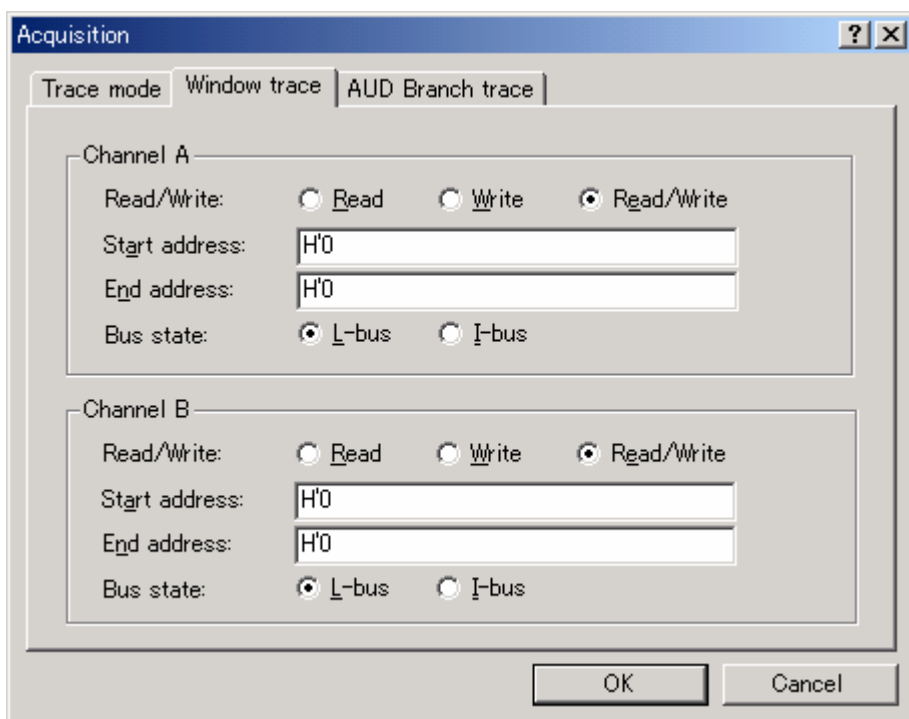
Acquisition

? X

Trace mode | Window trace | AUD Branch trace

Channel A

Read/Write: Read Write Read/Write

Start address: H'0

End address: H'0

Bus state: L-bus I-bus

Channel B

Read/Write: Read Write Read/Write

Start address: H'0

End address: H'0

Bus state: L-bus I-bus

OK Cancel